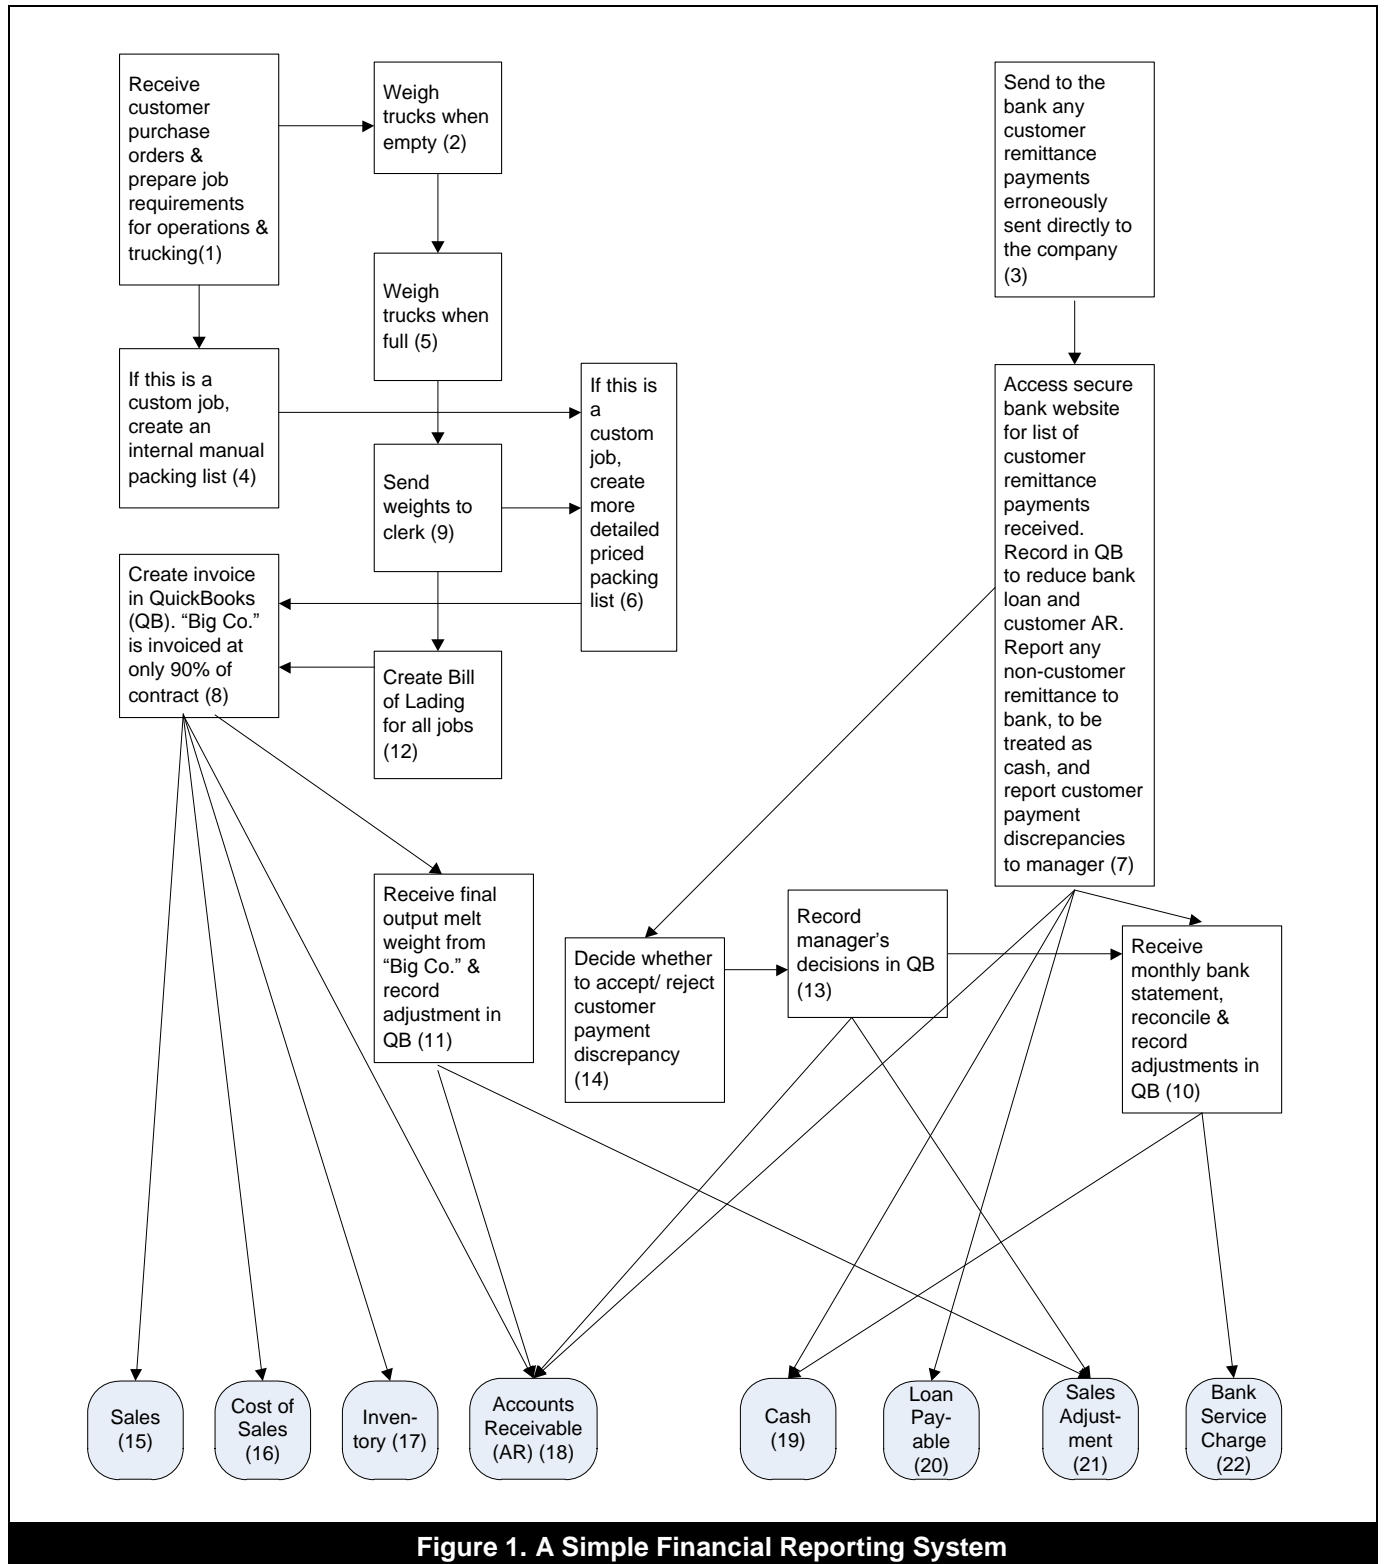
Receive customer purchase orders & prepare job requirements for operations & trucking(1)

Weigh trucks when empty (2)

Send to the bank any customer remittance payments erroneously sent directly to the company (3)

Weigh trucks when full (5)

If this is a custom job, create an internal manual packing list (4)

If this is a custom job, create more detailed priced packing list (6)

Send weights to clerk (9)

Access secure bank website for list of customer remittance payments received. Record in QB to reduce bank loan and customer AR. Report any non-customer remittance to bank, to be treated as cash, and report customer payment discrepancies to manager (7)

Create invoice in QuickBooks (QB). "Big Co." is invoiced at only 90% of contract (8)

Create Bill of Lading for all jobs (12)

Receive final output melt weight from "Big Co." & record adjustment in QB (11)

Decide whether to accept/ reject customer payment discrepancy (14)

Record manager's decisions in QB (13)

Receive monthly bank statement, reconcile & record adjustments in QB (10)

Sales (15)

Cost of Sales (16)

Inventory (17)

Accounts Receivable (AR) (18)

Cash (19)

Loan Payable (20)

Sales Adjustment (21)

Bank Service Charge (22)

Figure 1. A Simple Financial Reporting System